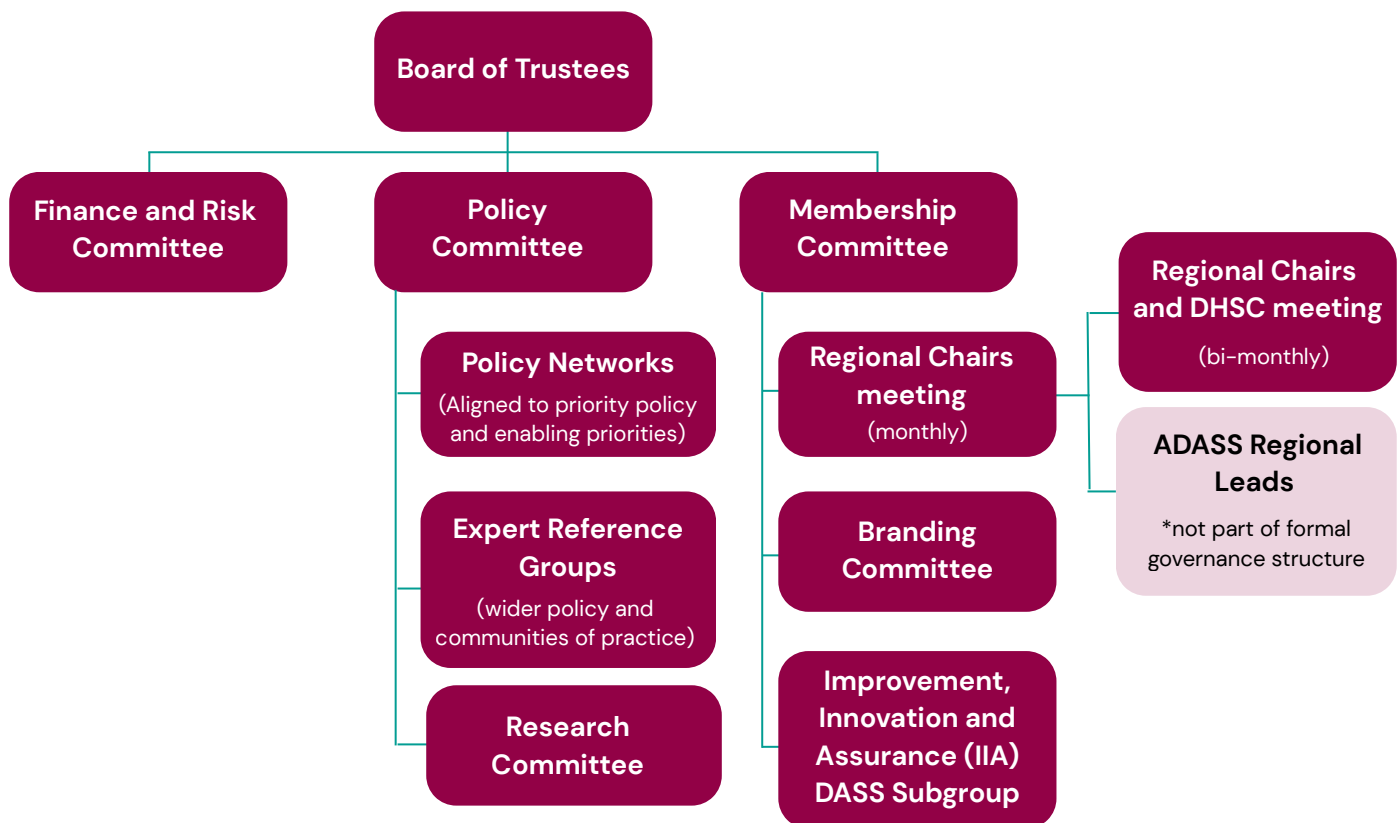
Board of Trustees

Finance and Risk Committee

Policy Committee

Membership Committee

Policy Networks
(Aligned to priority policy and enabling priorities)

Expert Reference Groups
(wider policy and communities of practice)

Research Committee

Regional Chairs meeting
(monthly)

Branding Committee

Improvement, Innovation and Assurance (IIA) DASS Subgroup

Regional Chairs and DHSC meeting
(bi-monthly)

ADASS Regional Leads
*not part of formal governance structure